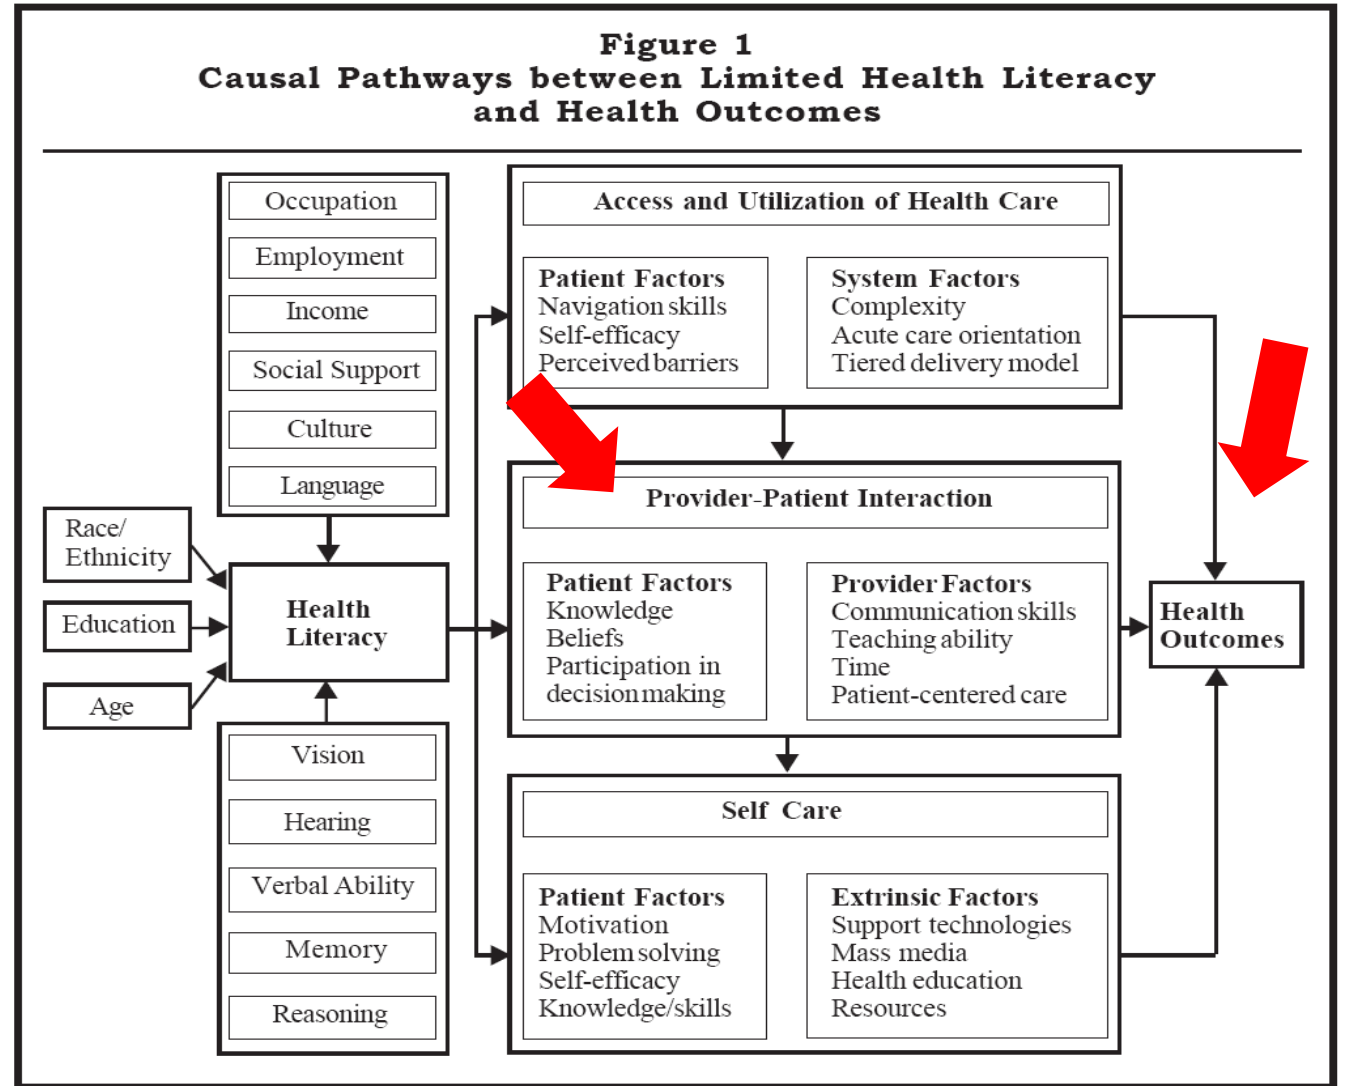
Figure 1
Causal Pathways between Limited Health Literacy and Health Outcomes

Occupation
Employment
Income
Social Support
Culture
Language

Race/ Ethnicity
Education
Age

Health Literacy

Vision
Hearing
Verbal Ability
Memory
Reasoning

Access and Utilization of Health Care

Patient Factors
Navigation skills
Self-efficacy
Perceived barriers

System Factors
Complexity
Acute care orientation
Tiered delivery model

Provider-Patient Interaction

Patient Factors
Knowledge
Beliefs
Participation in decision making

Provider Factors
Communication skills
Teaching ability
Time
Patient-centered care

Self Care

Patient Factors
Motivation
Problem solving
Self-efficacy
Knowledge/skills

Extrinsic Factors
Support technologies
Mass media
Health education
Resources

Health Outcomes